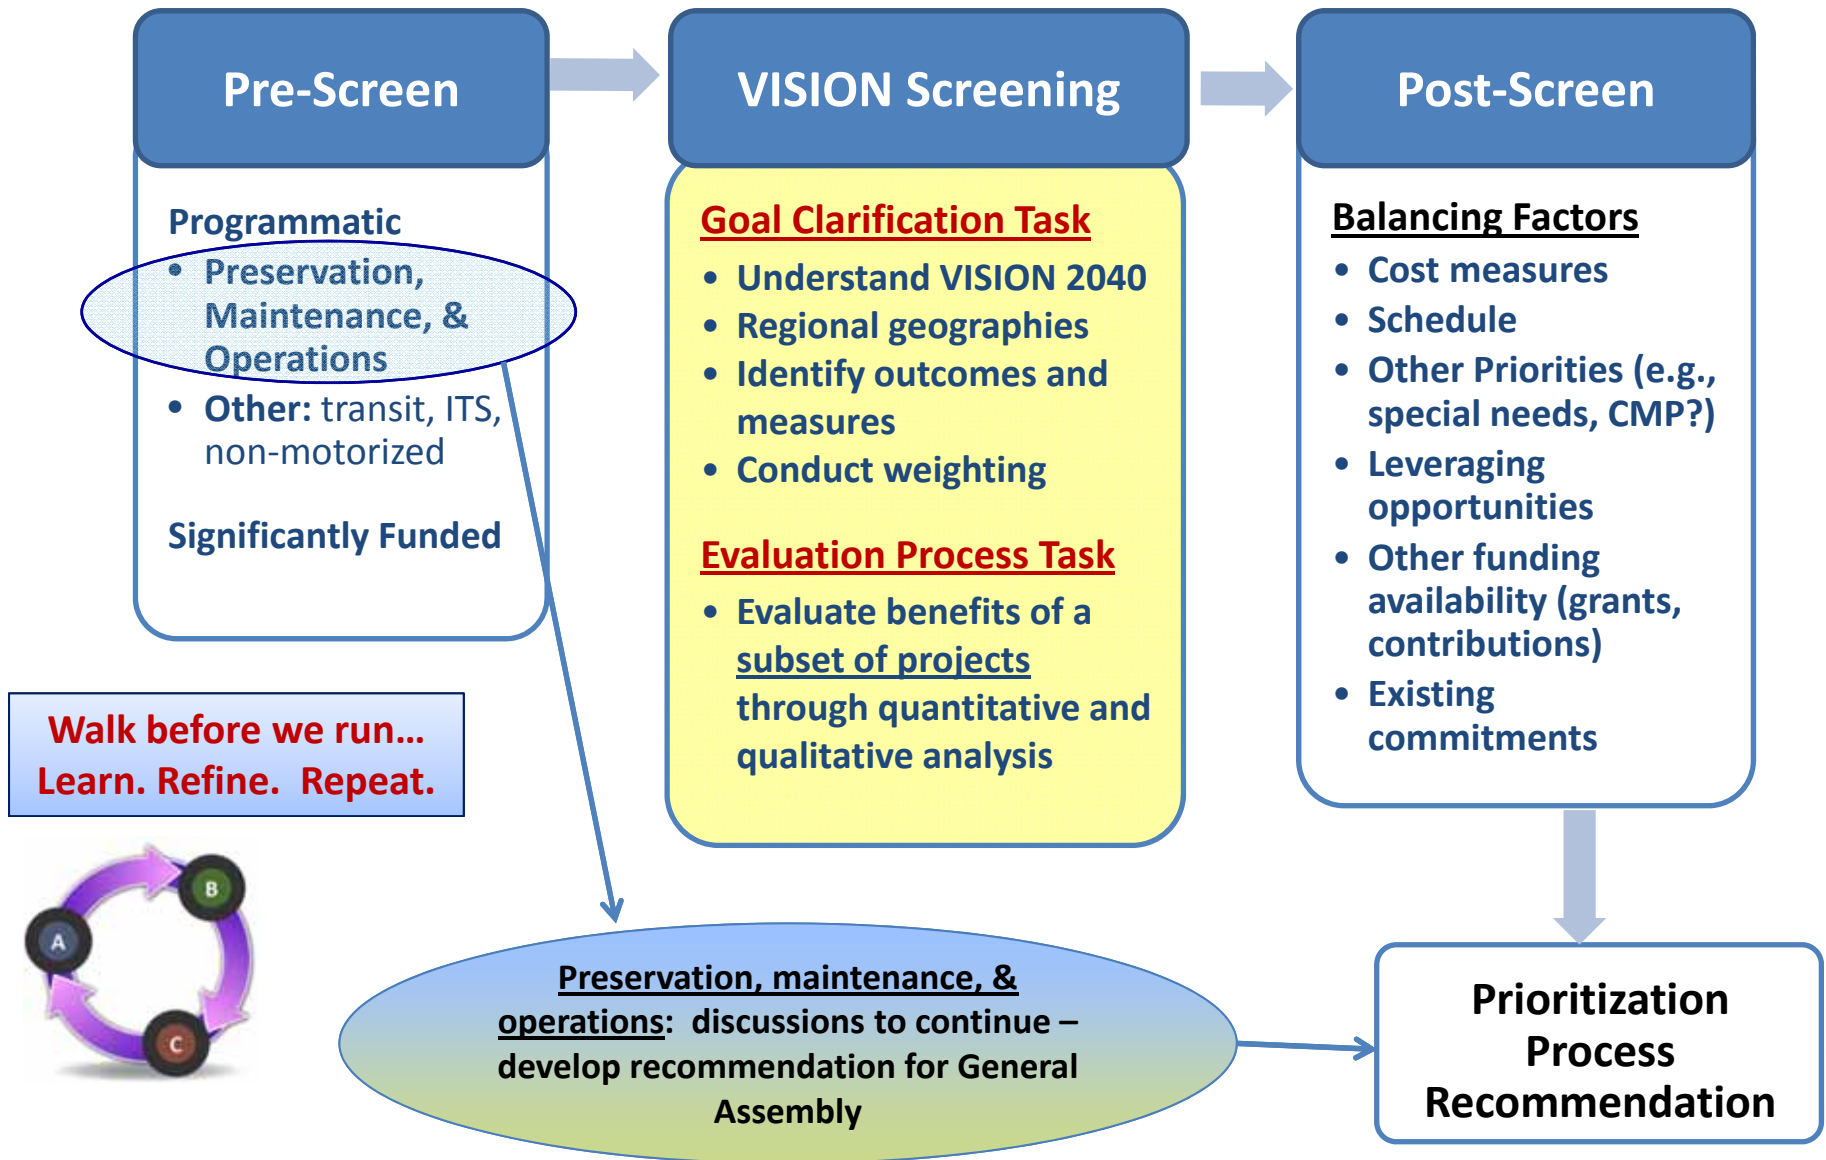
Pre-Screen

Programmatic
• Preservation, Maintenance, & Operations
• Other: transit, ITS, non-motorized

Significantly Funded

VISION Screening

Goal Clarification Task
• Understand VISION 2040
• Regional geographies
• Identify outcomes and measures
• Conduct weighting

Evaluation Process Task
• Evaluate benefits of a subset of projects through quantitative and qualitative analysis

Post-Screen

Balancing Factors
• Cost measures
• Schedule
• Other Priorities (e.g., special needs, CMP?)
• Leveraging opportunities
• Other funding availability (grants, contributions)
• Existing commitments

Walk before we run… Learn. Refine. Repeat.

B
A
C

Preservation, maintenance, & operations: discussions to continue – develop recommendation for General Assembly

Prioritization Process Recommendation